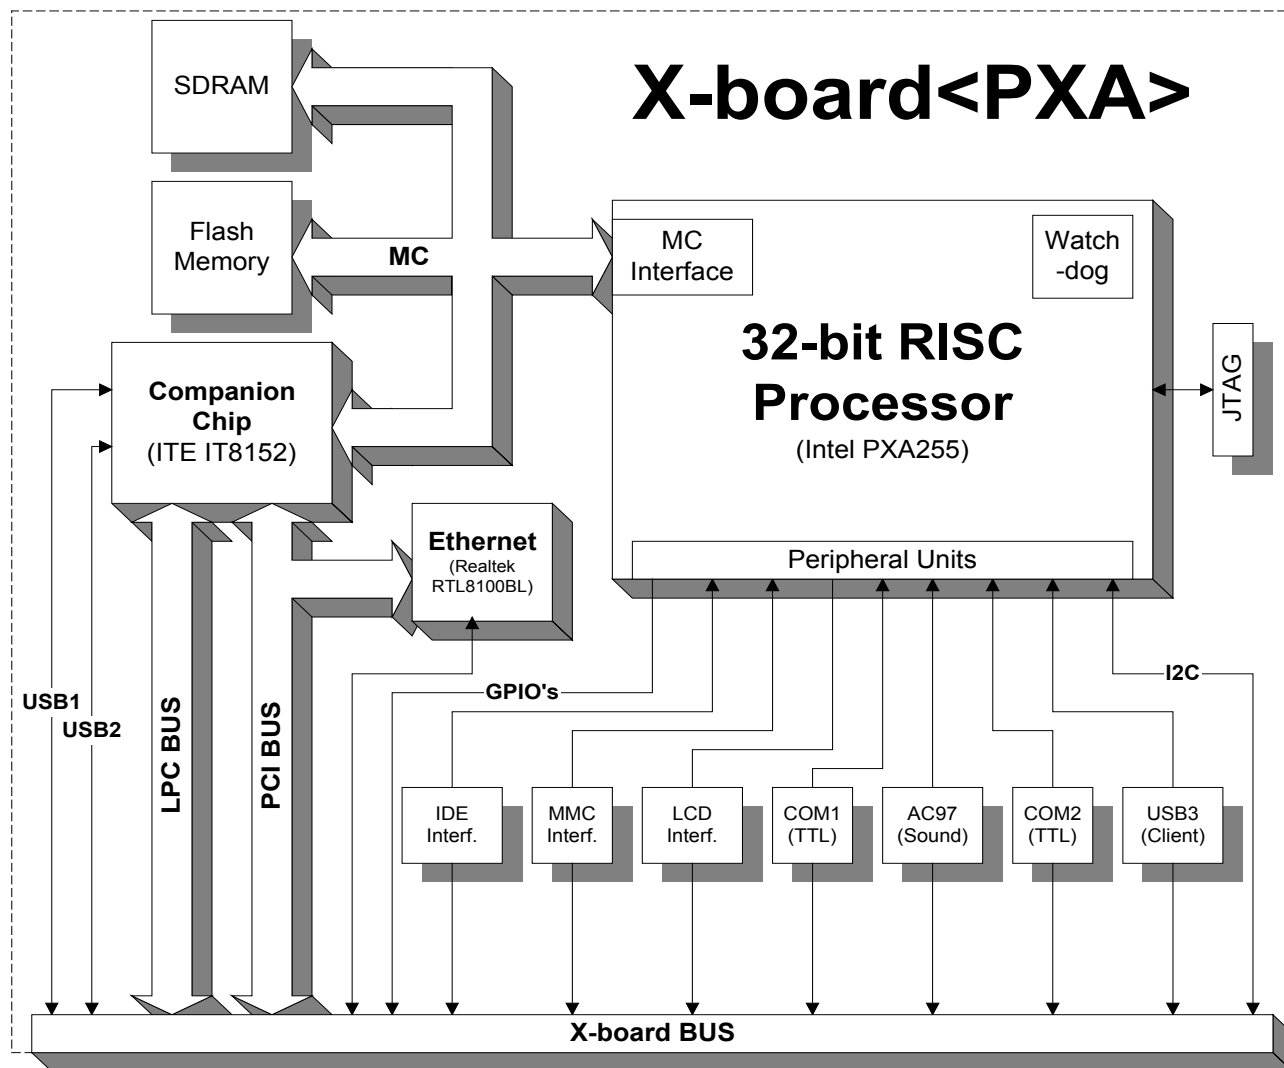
X-board<PXA>

SDRAM

Flash Memory

MC

MC Interface

Watch -dog

32-bit RISC Processor
(Intel PXA255)

JTAG

Companion Chip
(ITE IT8152)

Ethernet
(Realtek RTL8100BL)

Peripheral Units

GPIO's

I2C

USB1

USB2

LPC BUS

PCI BUS

IDE Interf.

MMC Interf.

LCD Interf.

COM1 (TTL)

AC97 (Sound)

COM2 (TTL)

USB3 (Client)

X-board BUS